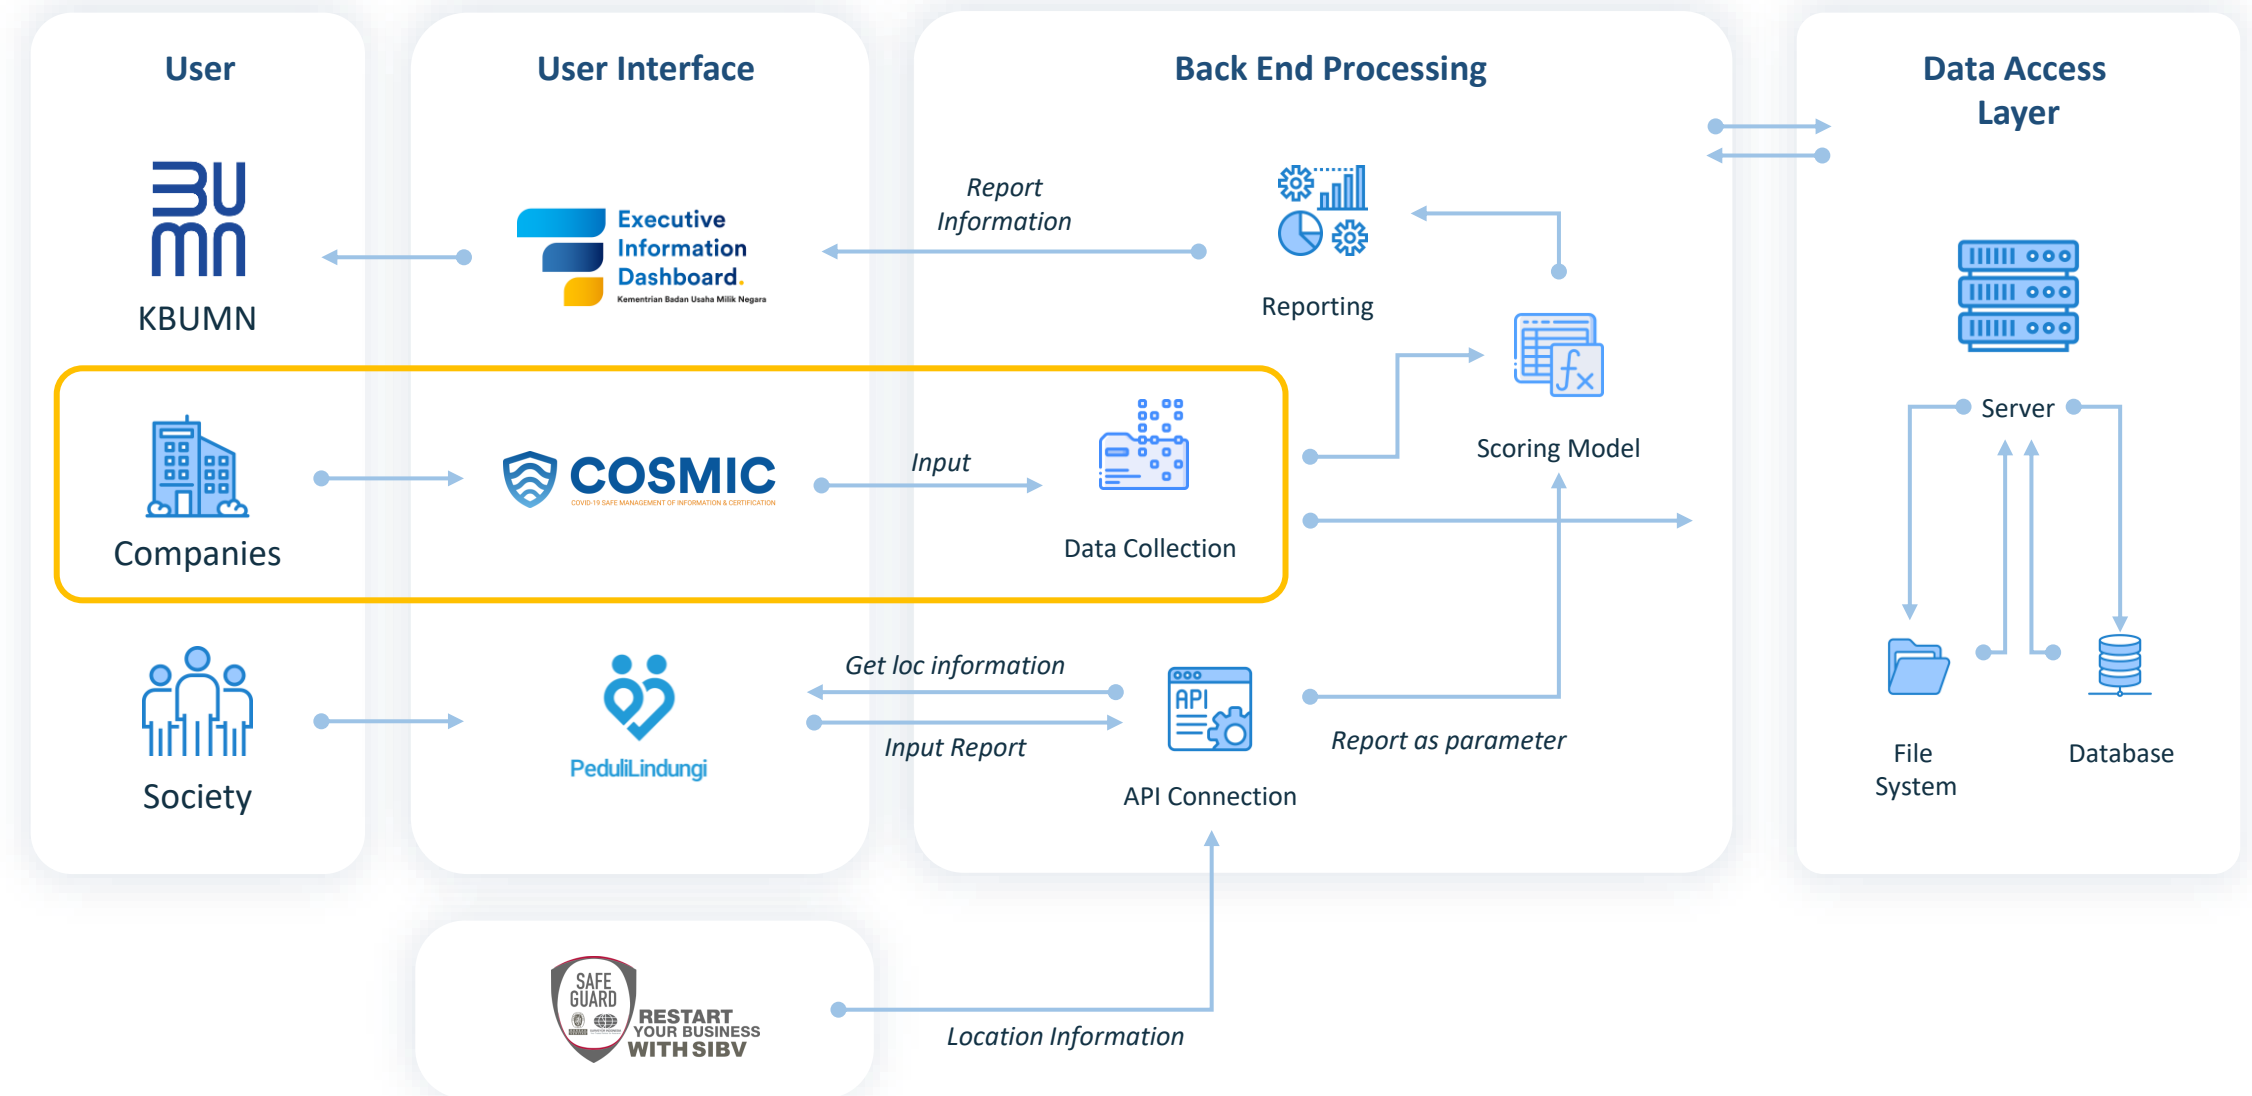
User

User Interface

Back End Processing

Data Access Layer

KBUMN

Executive Information Dashboard.
Kementrian Badan Usaha Milik Negara

Report Information

Reporting

Scoring Model

Server

Companies

COSMIC
COVID-19 SAFE MANAGEMENT OF INFORMATION & CERTIFICATION

Input

Data Collection

Society

PeduliLindungi

Get loc information

Input Report

API

API Connection

Report as parameter

File System

Database

SAFE GUARD
RESTART YOUR BUSINESS WITH SIBV

Location Information